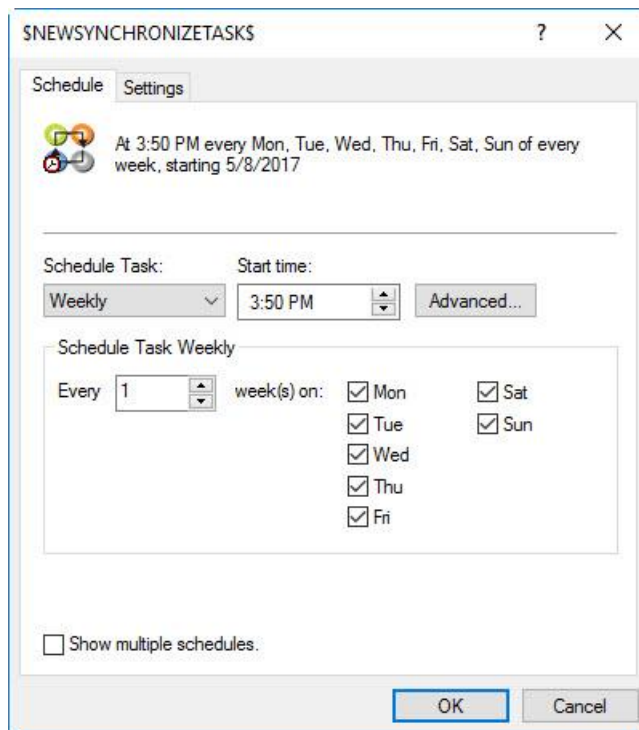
$NEWSYNCHRONIZETASK$ ? ×

Schedule Settings

At 3:50 PM every Mon, Tue, Wed, Thu, Fri, Sat, Sun of every week, starting 5/8/2017

Schedule Task:
Weekly

Start time:
3:50 PM

Advanced...

Schedule Task Weekly

Every 1 week(s) on:
☑ Mon
☑ Tue
☑ Wed
☑ Thu
☑ Fri
☑ Sat
☑ Sun

☐ Show multiple schedules.

OK Cancel